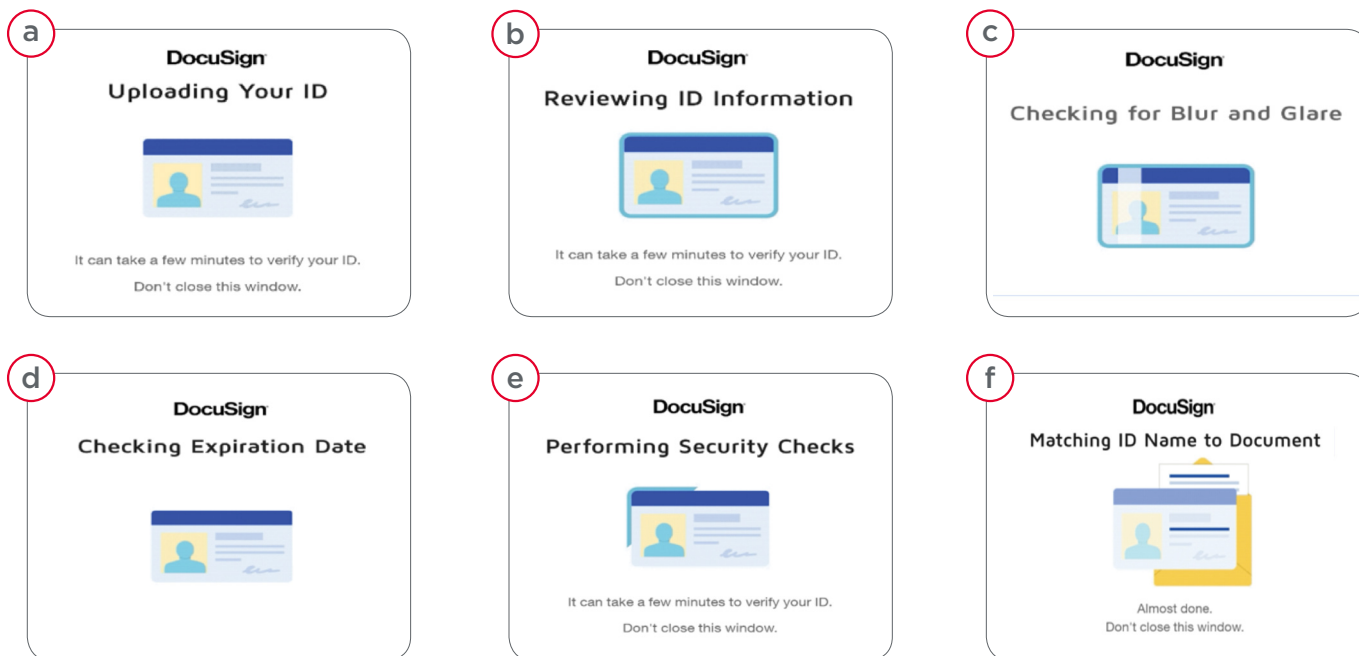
a

DocuSign

Uploading Your ID

It can take a few minutes to verify your ID.

Don't close this window.

b

DocuSign

Reviewing ID Information

It can take a few minutes to verify your ID.

Don't close this window.

c

DocuSign

Checking for Blur and Glare

d

DocuSign

Checking Expiration Date

e

DocuSign

Performing Security Checks

It can take a few minutes to verify your ID.

Don't close this window.

f

DocuSign

Matching ID Name to Document

Almost done.

Don't close this window.